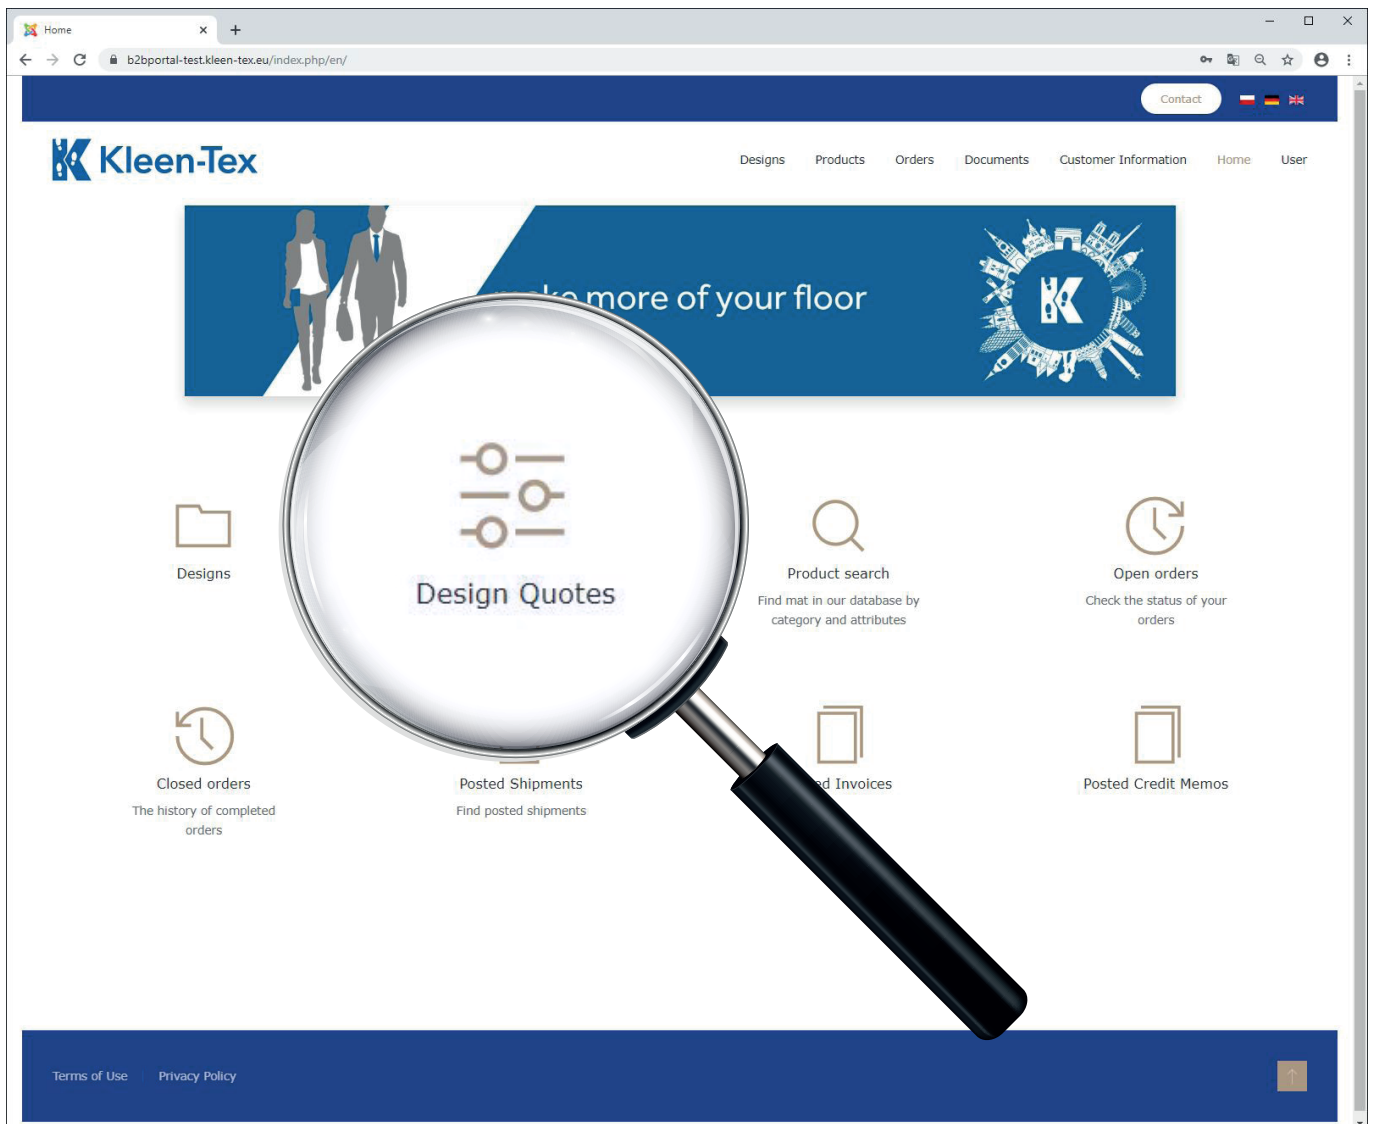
Home

b2bportal-test.kleen-tex.eu/index.php/en/

Contact

Kleen-Tex

Designs Products Orders Documents Customer Information Home User

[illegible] more of your floor

Designs

Design Quotes

Product search
Find mat in our database by category and attributes

Open orders
Check the status of your orders

Closed orders
The history of completed orders

Posted Shipments
Find posted shipments

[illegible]d Invoices

Posted Credit Memos

Terms of Use Privacy Policy